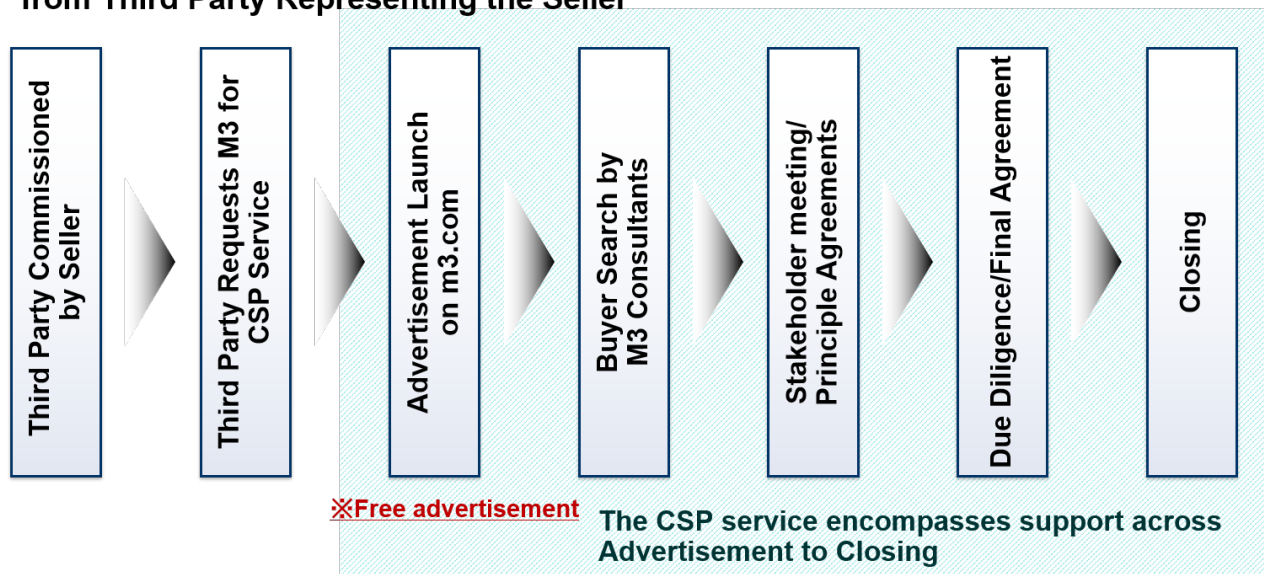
from Third Party Representing the Seller

Third Party Commissioned by Seller

Third Party Requests M3 for CSP Service

Advertisement Launch on m3.com

Buyer Search by M3 Consultants

Stakeholder meeting/ Principle Agreements

Due Diligence/Final Agreement

Closing

※Free advertisement

The CSP service encompasses support across Advertisement to Closing